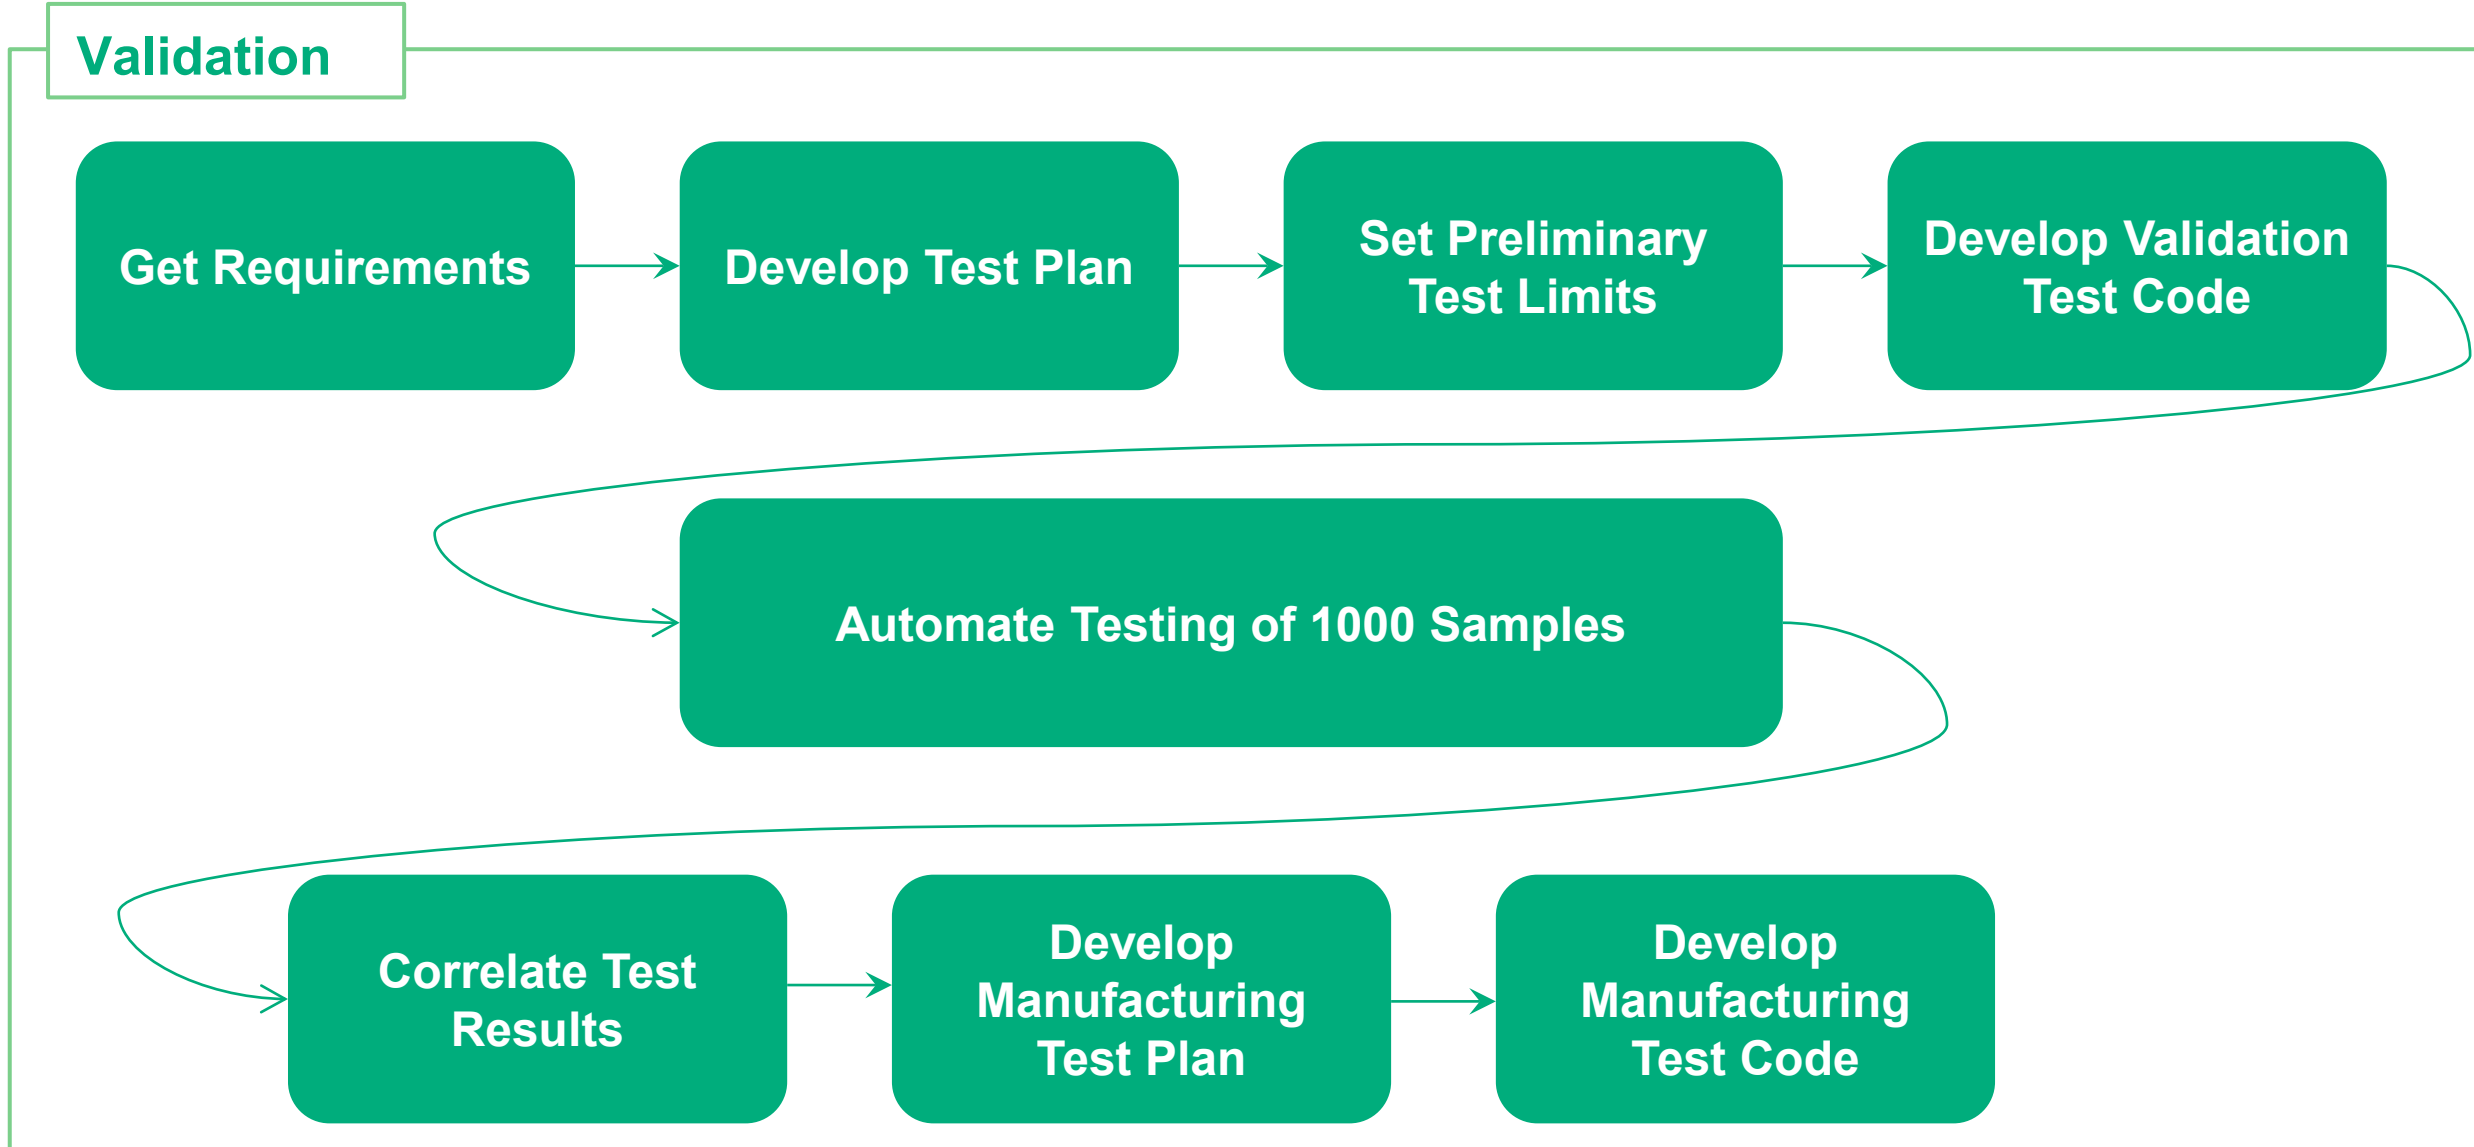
Validation

Get Requirements

Develop Test Plan

Set Preliminary Test Limits

Develop Validation Test Code

Automate Testing of 1000 Samples

Correlate Test Results

Develop Manufacturing Test Plan

Develop Manufacturing Test Code